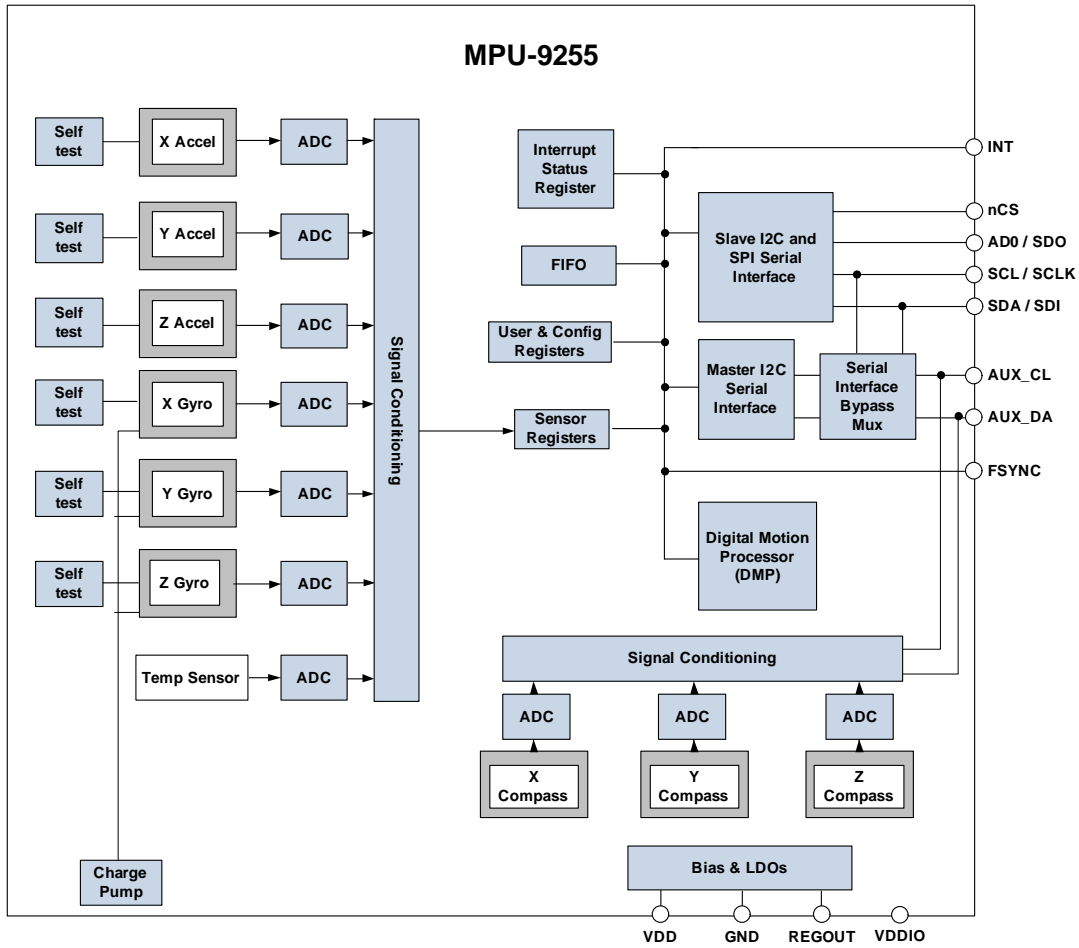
MPU-9255

Self test

X Accel

ADC

Self test

Y Accel

ADC

Self test

Z Accel

ADC

Self test

X Gyro

ADC

Self test

Y Gyro

ADC

Self test

Z Gyro

ADC

Temp Sensor

ADC

Signal Conditioning

Charge Pump

Interrupt Status Register

FIFO

User & Config Registers

Sensor Registers

Slave I2C and SPI Serial Interface

Master I2C Serial Interface

Serial Interface Bypass Mux

Digital Motion Processor (DMP)

INT

nCS

AD0 / SDO

SCL / SCLK

SDA / SDI

AUX_CL

AUX_DA

FSYNC

Signal Conditioning

ADC

ADC

ADC

X Compass

Y Compass

Z Compass

Bias & LDOs

VDD

GND

REGOUT

VDDIO